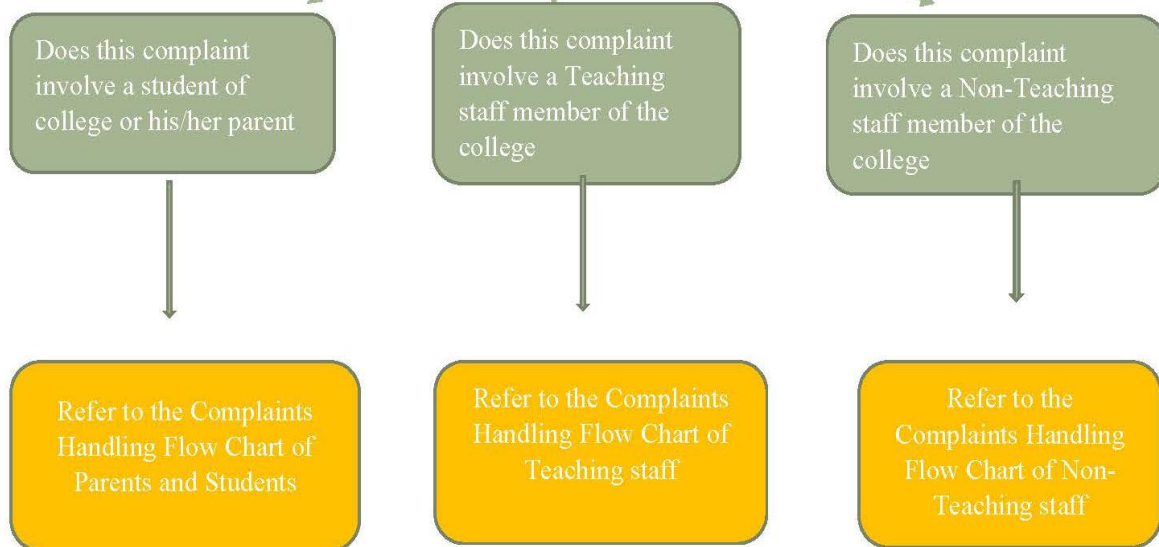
Does this complaint involve a student of college or his/her parent

Does this complaint involve a Teaching staff member of the college

Does this complaint involve a Non-Teaching staff member of the college

Refer to the Complaints Handling Flow Chart of Parents and Students

Refer to the Complaints Handling Flow Chart of Teaching staff

Refer to the Complaints Handling Flow Chart of Non-Teaching staff